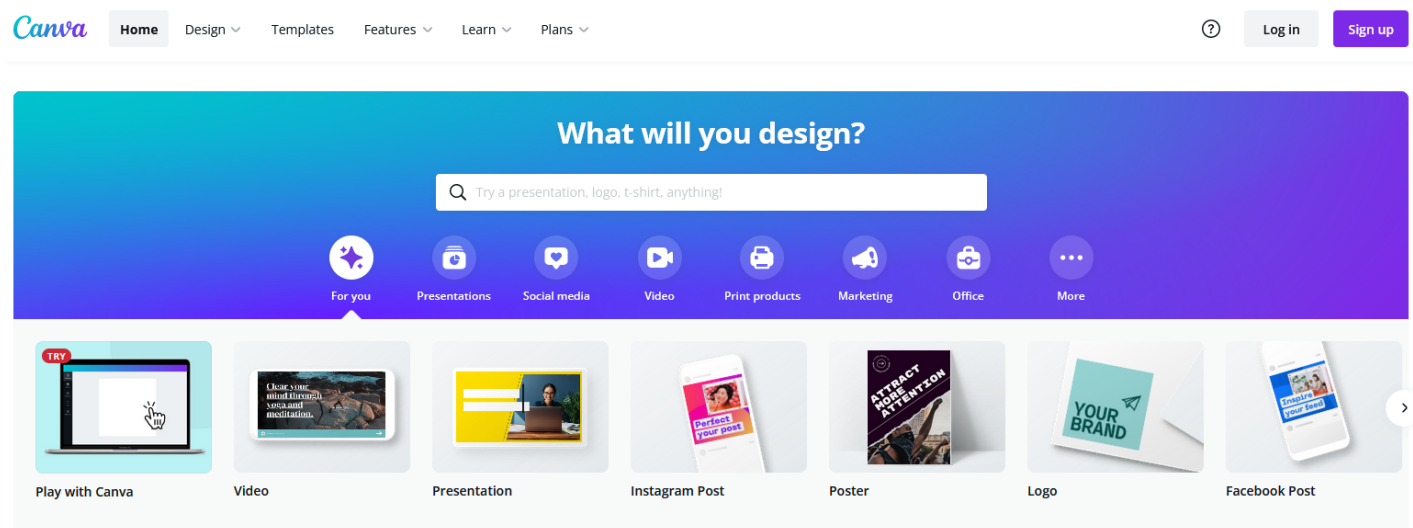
Canva Home Design Templates Features Learn Plans

? Log in Sign up

What will you design?

Try a presentation, logo, t-shirt, anything!

For you Presentations Social media Video Print products Marketing Office More

TRY

Clear your mind through yoga and meditation.

Perfect your post

ATTRACT MORE ATTENTION

YOUR BRAND

Inspire your feed

Play with Canva Video Presentation Instagram Post Poster Logo Facebook Post